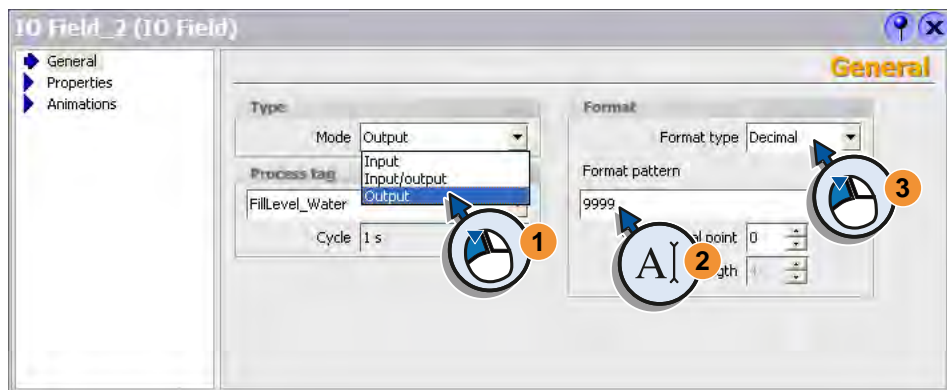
IO Field_2 (IO Field)

General
Properties
Animations

General

Type
Mode Output
Input
Input/output
Output

Process tag
FillLevel_Water
Cycle 1 s

Format
Format type Decimal
Format pattern
9999
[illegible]al point 0
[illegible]gth 4

1
2
3